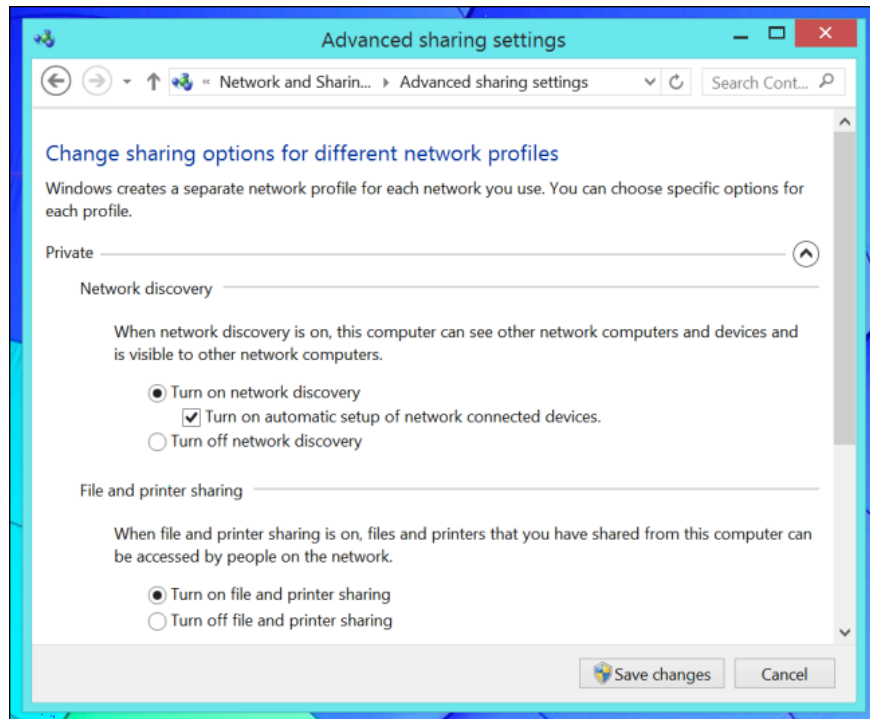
Advanced sharing settings

« Network and Sharin... ▸ Advanced sharing settings

Search Cont...

Change sharing options for different network profiles

Windows creates a separate network profile for each network you use. You can choose specific options for each profile.

Private

Network discovery

When network discovery is on, this computer can see other network computers and devices and is visible to other network computers.

Turn on network discovery

Turn on automatic setup of network connected devices.

Turn off network discovery

File and printer sharing

When file and printer sharing is on, files and printers that you have shared from this computer can be accessed by people on the network.

Turn on file and printer sharing

Turn off file and printer sharing

Save changes

Cancel